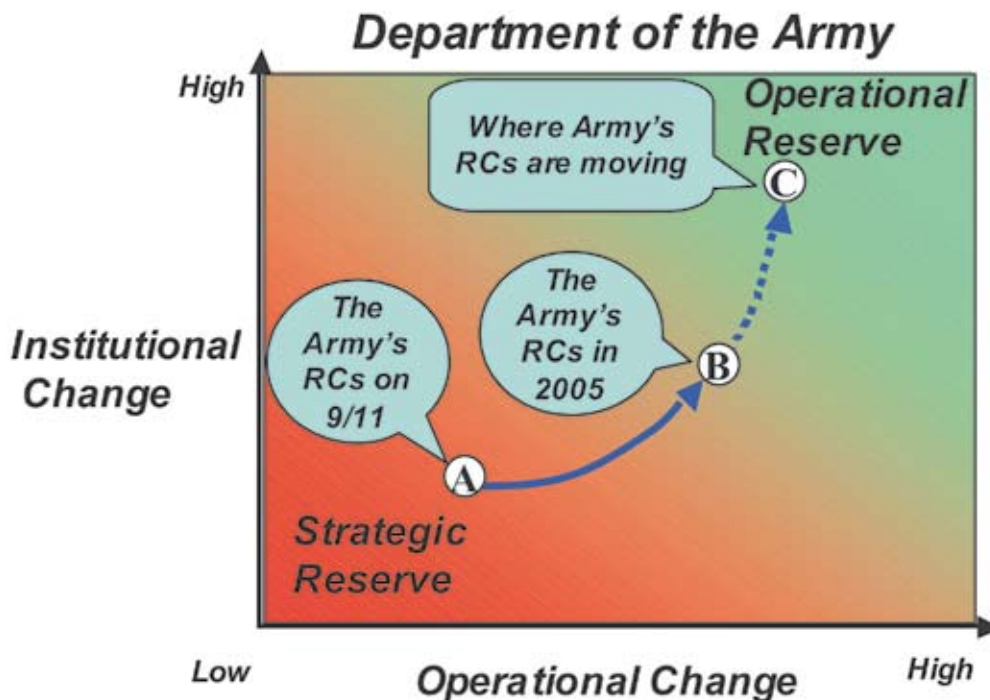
Department of the Army

High

Where Army's RCs are moving

Operational Reserve

C

The Army's RCs in 2005

The Army's RCs on 9/11

Institutional Change

B

A

Strategic Reserve

Low

Operational Change

High